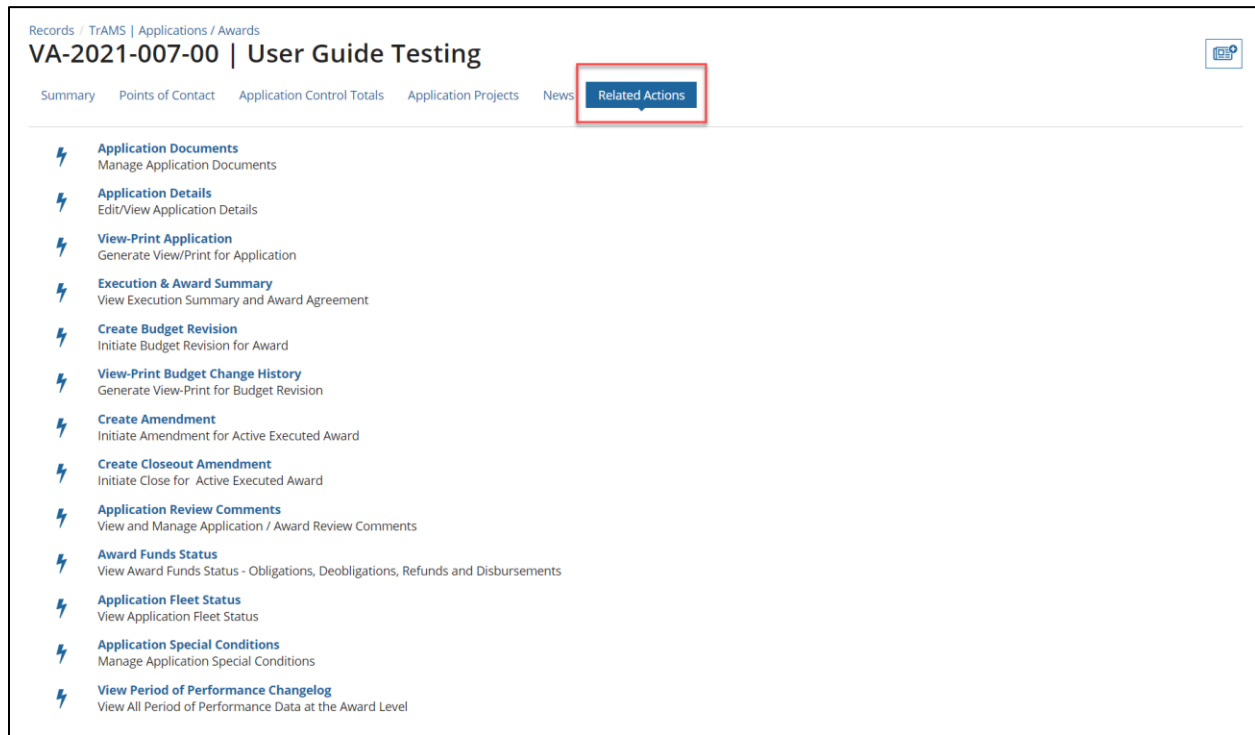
Records / TrAMS | Applications / Awards

VA-2021-007-00 | User Guide Testing

Summary Points of Contact Application Control Totals Application Projects News Related Actions

Application Documents
Manage Application Documents

Application Details
Edit/View Application Details

View-Print Application
Generate View/Print for Application

Execution & Award Summary
View Execution Summary and Award Agreement

Create Budget Revision
Initiate Budget Revision for Award

View-Print Budget Change History
Generate View-Print for Budget Revision

Create Amendment
Initiate Amendment for Active Executed Award

Create Closeout Amendment
Initiate Close for Active Executed Award

Application Review Comments
View and Manage Application / Award Review Comments

Award Funds Status
View Award Funds Status - Obligations, Deobligations, Refunds and Disbursements

Application Fleet Status
View Application Fleet Status

Application Special Conditions
Manage Application Special Conditions

View Period of Performance Changelog
View All Period of Performance Data at the Award Level